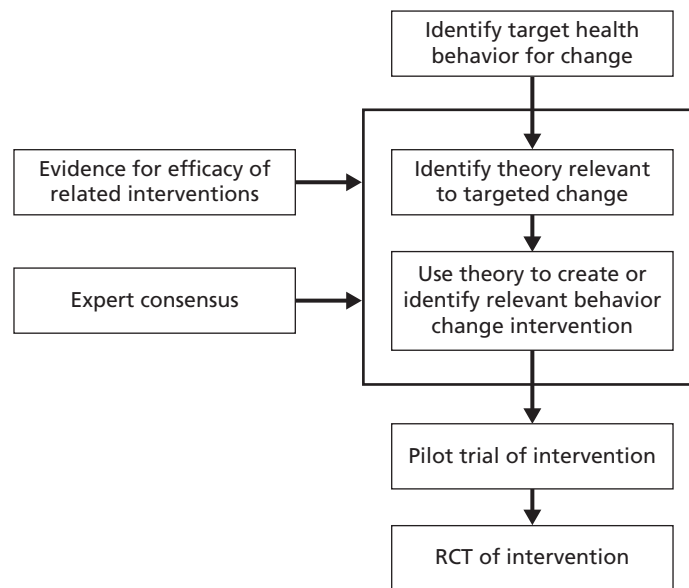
Identify target health behavior for change

Evidence for efficacy of related interventions

Identify theory relevant to targeted change

Expert consensus

Use theory to create or identify relevant behavior change intervention

Pilot trial of intervention

RCT of intervention